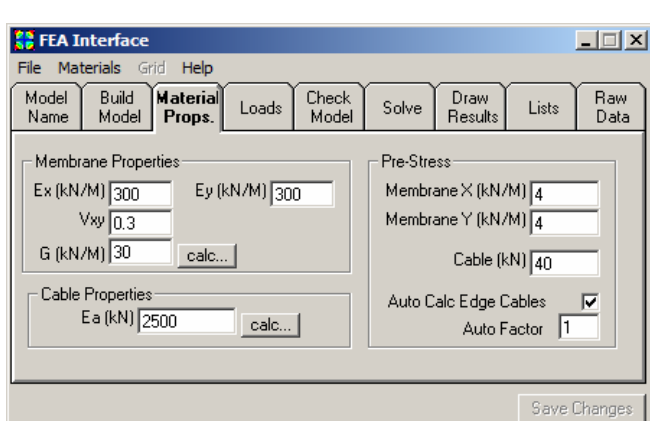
FEA Interface

File Materials Grid Help

Model Name | Build Model | Material Props. | Loads | Check Model | Solve | Draw Results | Lists | Raw Data

Membrane Properties
Ex (kN/M) 300
Ey (kN/M) 300
Vxy 0.3
G (kN/M) 30
calc...

Cable Properties
Ea (kN) 2500
calc...

Pre-Stress
Membrane X (kN/M) 4
Membrane Y (kN/M) 4
Cable (kN) 40
Auto Calc Edge Cables
Auto Factor 1

Save Changes